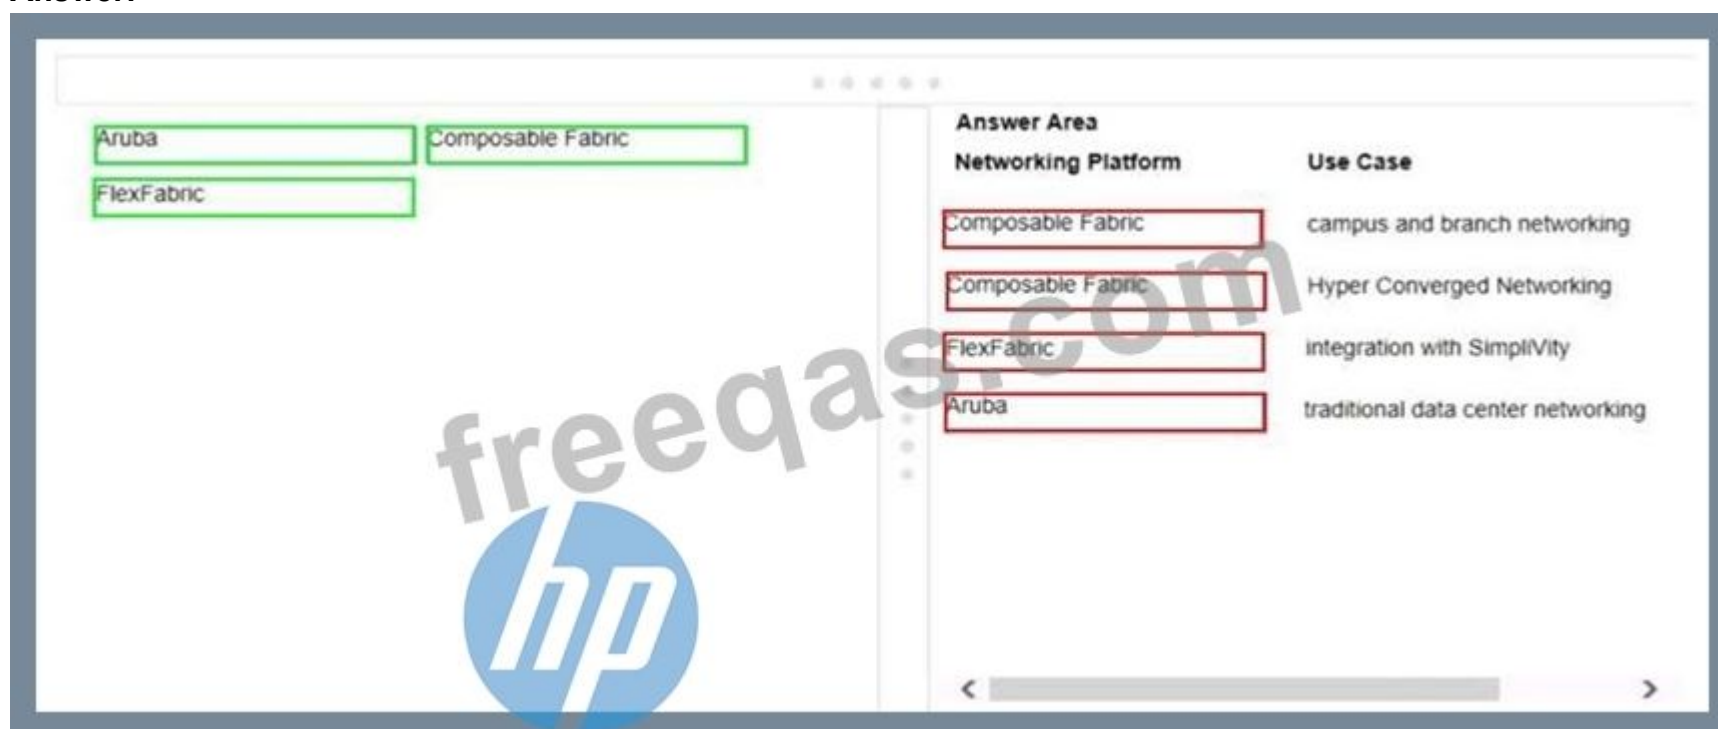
Aruba

Composable Fabric

FlexFabric

Answer Area

| Networking Platform | Use Case |
|---|---|
| Composable Fabric | campus and branch networking |
| Composable Fabric | Hyper Converged Networking |
| FlexFabric | integration with SimpliVity |
| Aruba | traditional data center networking |

freeqas.com